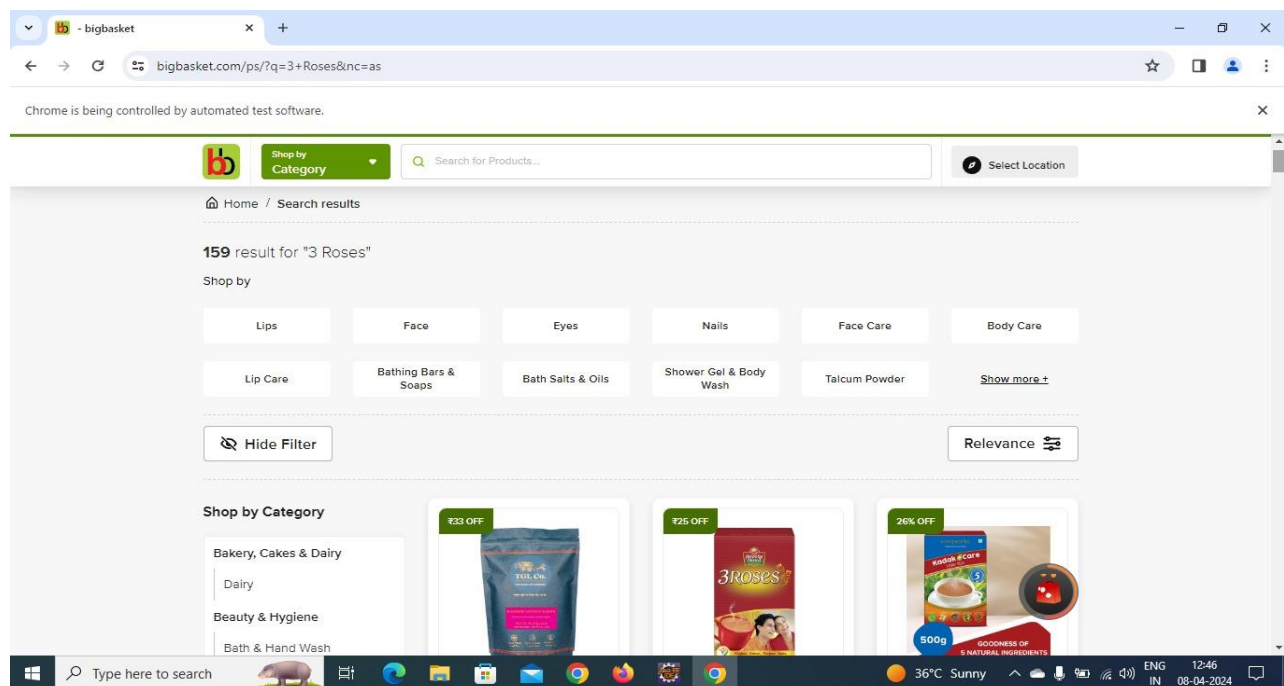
- bigbasket

bigbasket.com/ps/?q=3+Roses&nc=as

Chrome is being controlled by automated test software.

bb

Shop by Category

Search for Products...

Select Location

Home / Search results

159 result for "3 Roses"

Shop by

| Lips | Face | Eyes | Nails | Face Care | Body Care |
|---|---|---|---|---|---|
| Lip Care | Bathing Bars & Soaps | Bath Salts & Oils | Shower Gel & Body Wash | Talcum Powder | Show more + |

Hide Filter

Relevance

Shop by Category

Bakery, Cakes & Dairy

Dairy

Beauty & Hygiene

Bath & Hand Wash

₹33 OFF

TGL Co.

₹25 OFF

3ROSES

26% OFF

Kadak care

500g

GOODNESS OF 5 NATURAL INGREDIENTS

Type here to search

36°C Sunny

ENG IN

12:46 08-04-2024